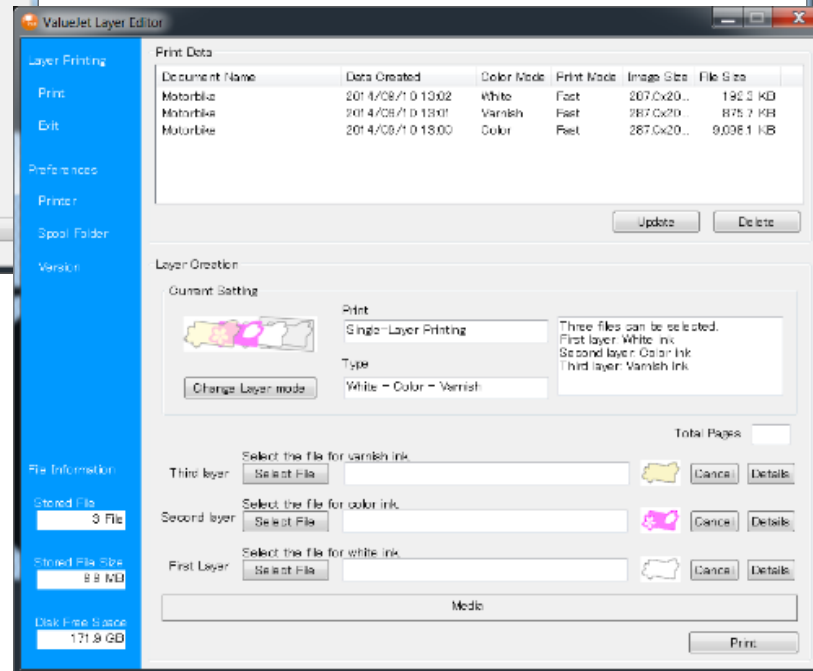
ValueJet Layer Editor

Layer Printing
Print
Exit

Preferences
Printer
Spool Folder
Version

File Information
Stored File
3 File
Stored File Size
9.9 MB
Disk Free Space
171.9 GB

Print Data

| Document Name | Data Created | Color Mode | Print Mode | Image Size | File Size |
|---|---|---|---|---|---|
| Motorbike | 2014/09/10 13:02 | White | Fast | 287.0x20... | 192.3 KB |
| Motorbike | 2014/09/10 13:01 | Varnish | Fast | 287.0x20... | 875.7 KB |
| Motorbike | 2014/09/10 13:00 | Color | Fast | 287.0x20... | 9,036.1 KB |

Update
Delete

Layer Creation
Current Setting
Print
Single-Layer Printing
Type
White - Color - Varnish
Change Layer mode
Three files can be selected.
First layer: White ink
Second layer: Color ink
Third layer: Varnish ink

Total Pages

Third layer
Select the file for varnish ink.
Select File
Cancel
Details

Second layer
Select the file for color ink.
Select File
Cancel
Details

First Layer
Select the file for white ink.
Select File
Cancel
Details

Media

Print